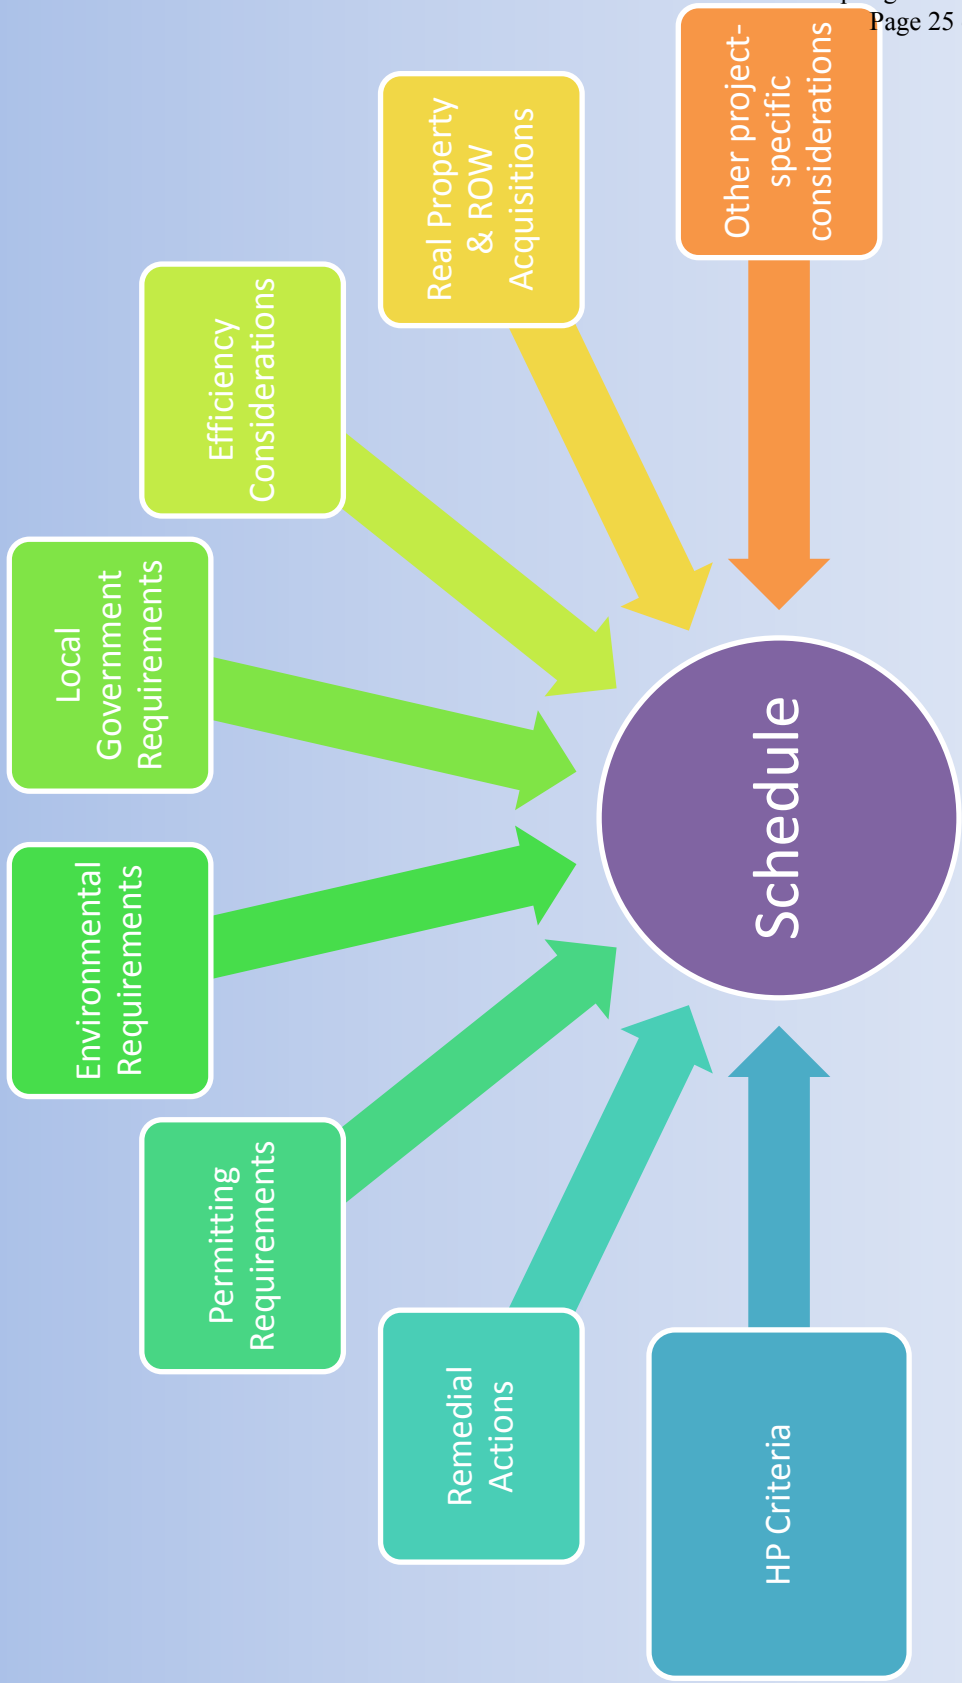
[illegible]
Page 25

Other project-specific considerations

Real Property & ROW Acquisitions

Efficiency Considerations

Local Government Requirements

Environmental Requirements

Permitting Requirements

Remedial Actions

HP Criteria

Schedule